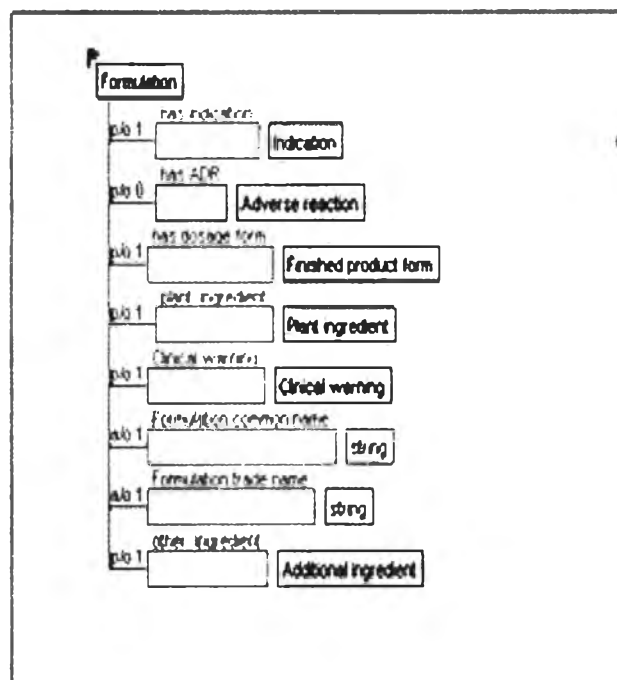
Formulation

p/o 1 has indication Indication

p/o 0 has ADR Adverse reaction

p/o 1 has dosage form Finished product form

p/o 1 plant ingredient Plant ingredient

p/o 1 Clinical warning Clinical warning

a/o 1 Formulation common name string

a/o 1 Formulation trade name string

p/o 1 other ingredient Additional ingredient